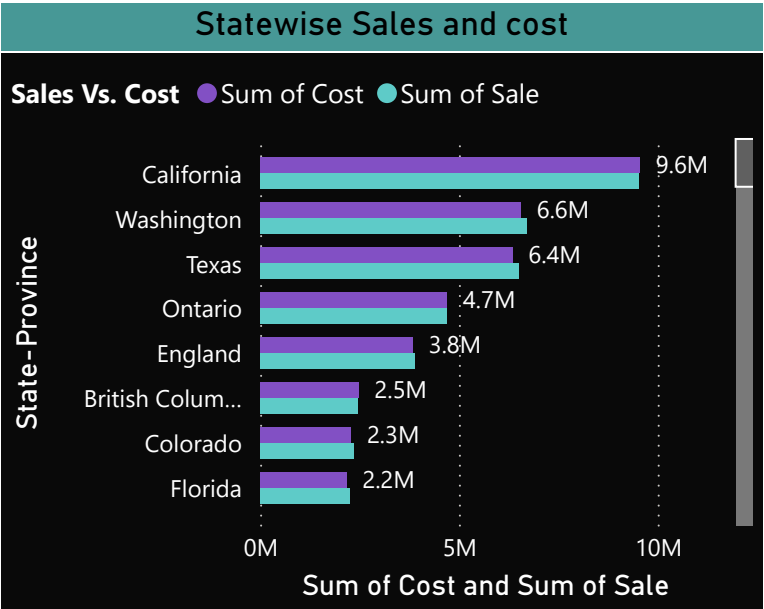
Statewise Sales and cost

Sales Vs. Cost Sum of Cost Sum of Sale

State-Province

California 9.6M
Washington 6.6M
Texas 6.4M
Ontario 4.7M
England 3.8M
British Colum... 2.5M
Colorado 2.3M
Florida 2.2M

0M 5M 10M

Sum of Cost and Sum of Sale